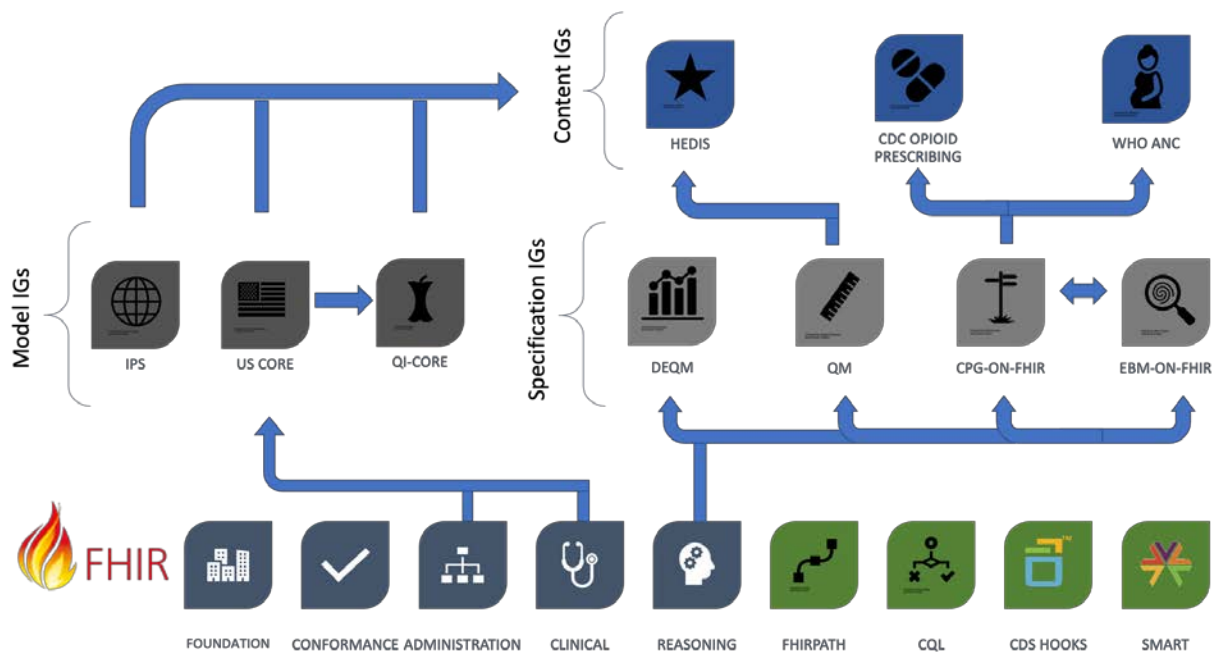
Content IGs

HEDIS

CDC OPIOID PRESCRIBING

WHO ANC

Model IGs

IPS

US CORE

QI-CORE

Specification IGs

DEQM

QM

CPG-ON-FHIR

EBM-ON-FHIR

FHIR

FOUNDATION

CONFORMANCE

ADMINISTRATION

CLINICAL

REASONING

FHIRPATH

CQL

CDS HOOKS

SMART